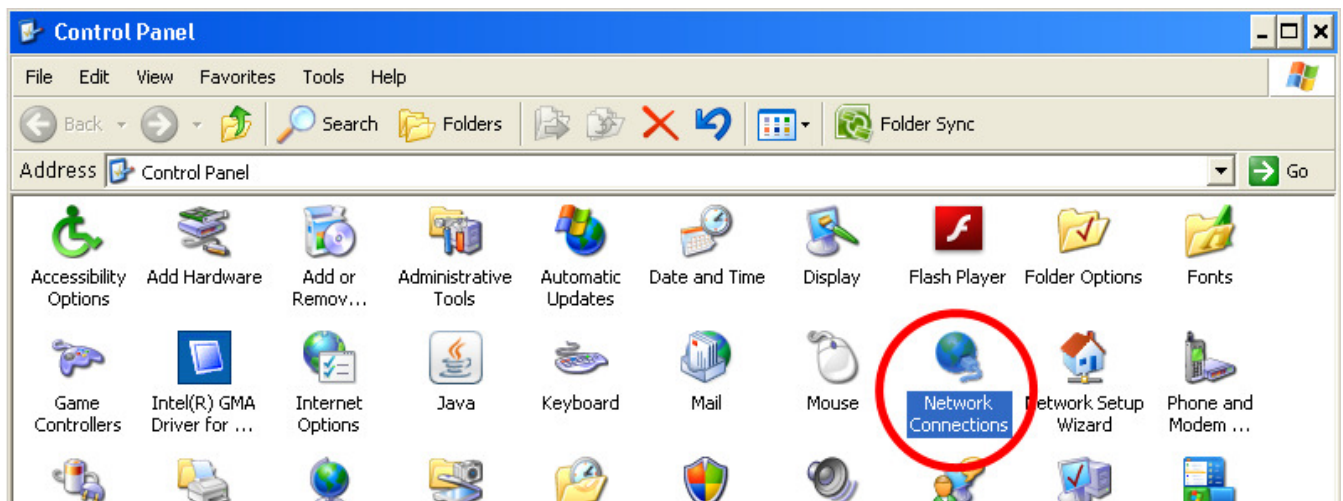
Control Panel

File Edit View Favorites Tools Help

Back Search Folders Folder Sync

Address Control Panel Go

Accessibility Options
Add Hardware
Add or Remov…
Administrative Tools
Automatic Updates
Date and Time
Display
Flash Player
Folder Options
Fonts

Game Controllers
Intel(R) GMA Driver for …
Internet Options
Java
Keyboard
Mail
Mouse
Network Connections
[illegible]etwork Setup Wizard
Phone and Modem …